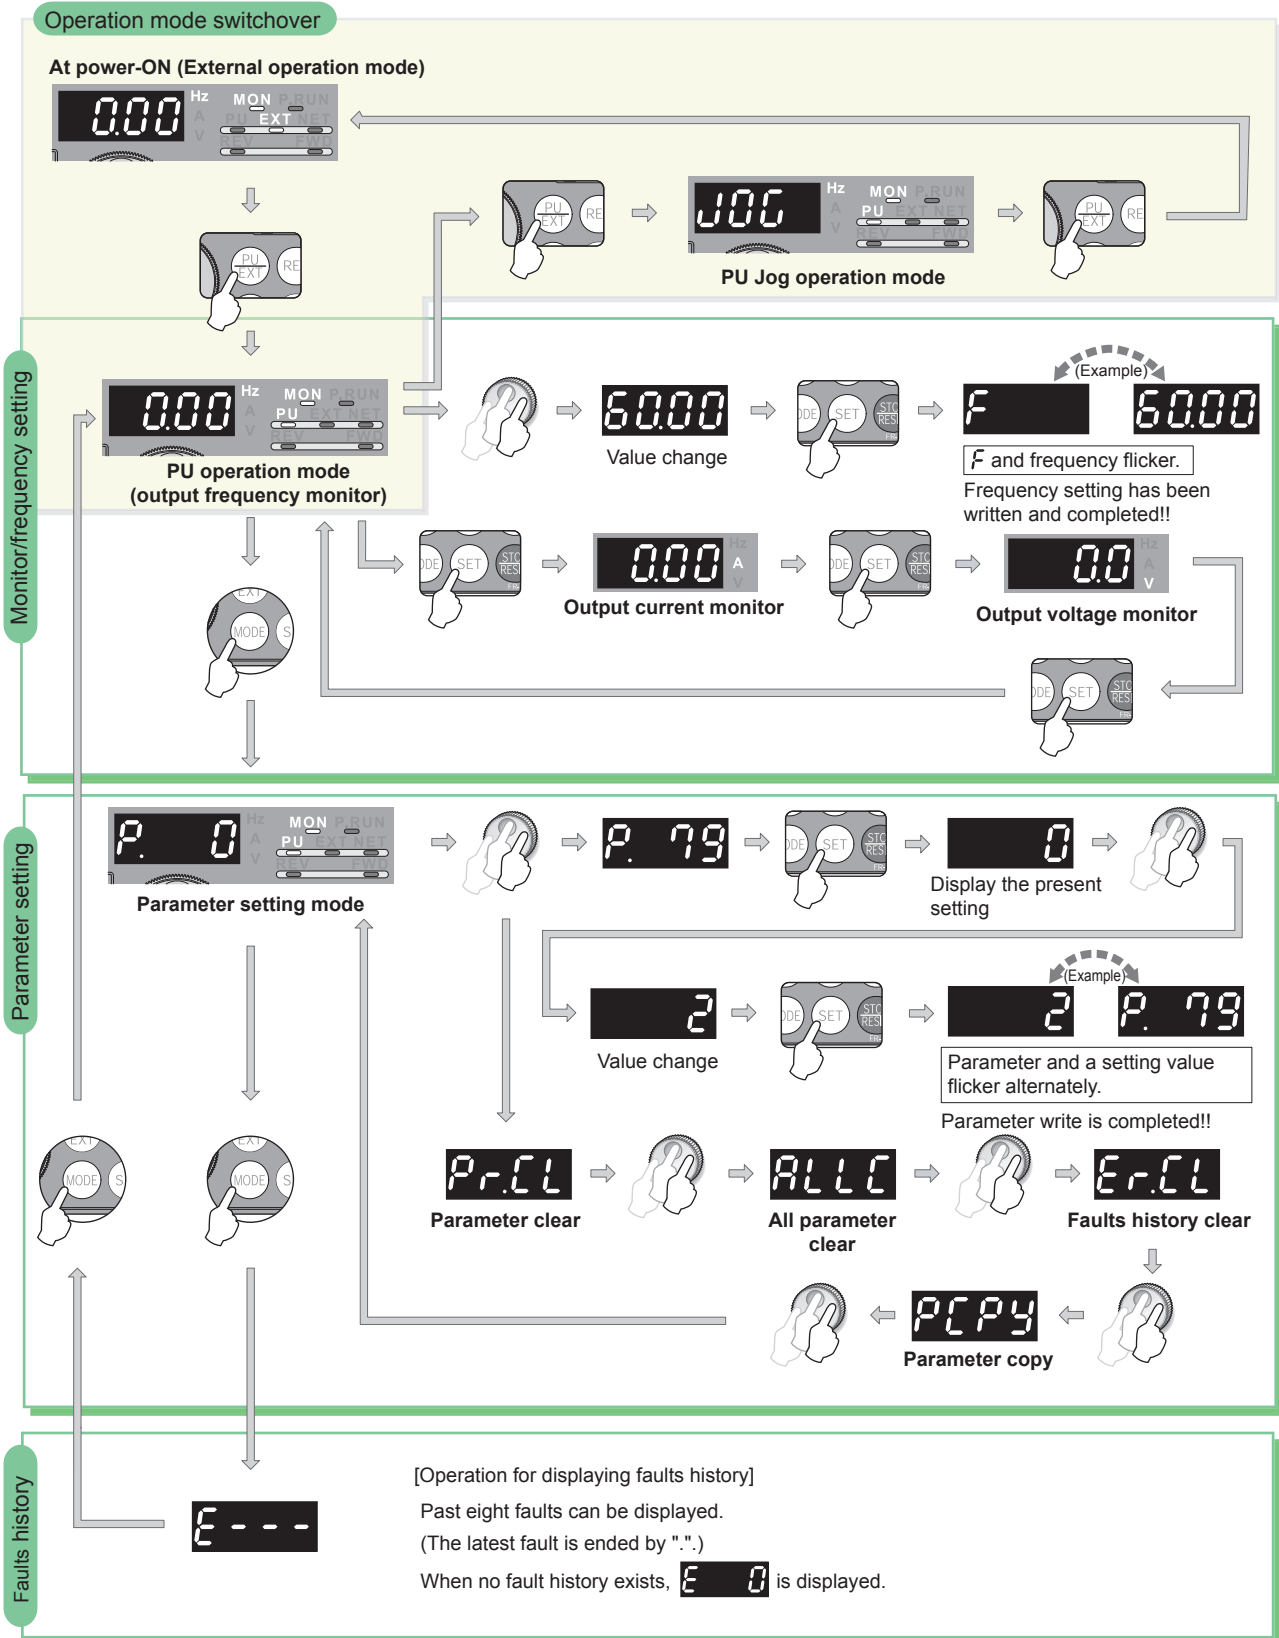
Operation mode switchover

At power-ON (External operation mode)

0.00 Hz A V MON P.RUN PU EXT NET REV FWD

PU EXT RE

PU EXT RE

JOG Hz A V MON P.RUN PU EXT NET REV FWD

PU EXT RE

PU Jog operation mode

Monitor/frequency setting

0.00 Hz A V MON P.RUN PU EXT NET REV FWD

PU operation mode (output frequency monitor)

60.00

Value change

ODE SET STOP RESET

(Example)

F

60.00

F and frequency flicker.

Frequency setting has been written and completed!!

ODE SET STOP RESET

0.00 Hz A V

Output current monitor

ODE SET STOP RESET

0.0 Hz A V

Output voltage monitor

EXT MODE S

ODE SET STOP RESET

Parameter setting

P. 0 Hz A V MON P.RUN PU EXT NET REV FWD

Parameter setting mode

P. 79

ODE SET STOP RESET

0

Display the present setting

2

Value change

ODE SET STOP RESET

(Example)

2

P. 79

Parameter and a setting value flicker alternately.

Parameter write is completed!!

EXT MODE S

EXT MODE S

Pr.CL

Parameter clear

ALLC

All parameter clear

Er.CL

Faults history clear

PCPY

Parameter copy

Faults history

E - - -

[Operation for displaying faults history]

Past eight faults can be displayed.

(The latest fault is ended by ".".)

When no fault history exists, E 0 is displayed.